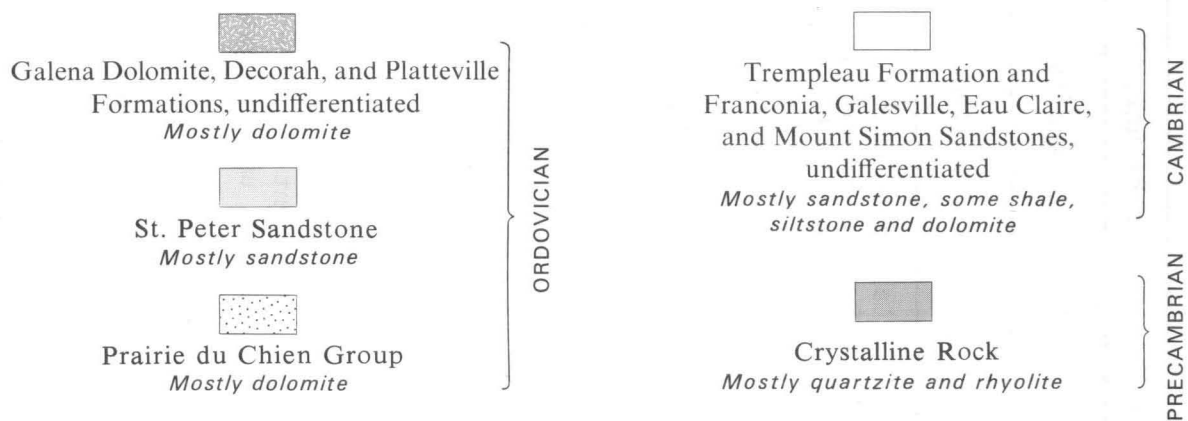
Galena Dolomite, Decorah, and Platteville Formations, undifferentiated
*Mostly dolomite*

St. Peter Sandstone
*Mostly sandstone*

Prairie du Chien Group
*Mostly dolomite*

ORDOVICIAN

Trempleau Formation and Franconia, Galesville, Eau Claire, and Mount Simon Sandstones, undifferentiated
*Mostly sandstone, some shale, siltstone and dolomite*

CAMBRIAN

Crystalline Rock
*Mostly quartzite and rhyolite*

PRECAMBRIAN